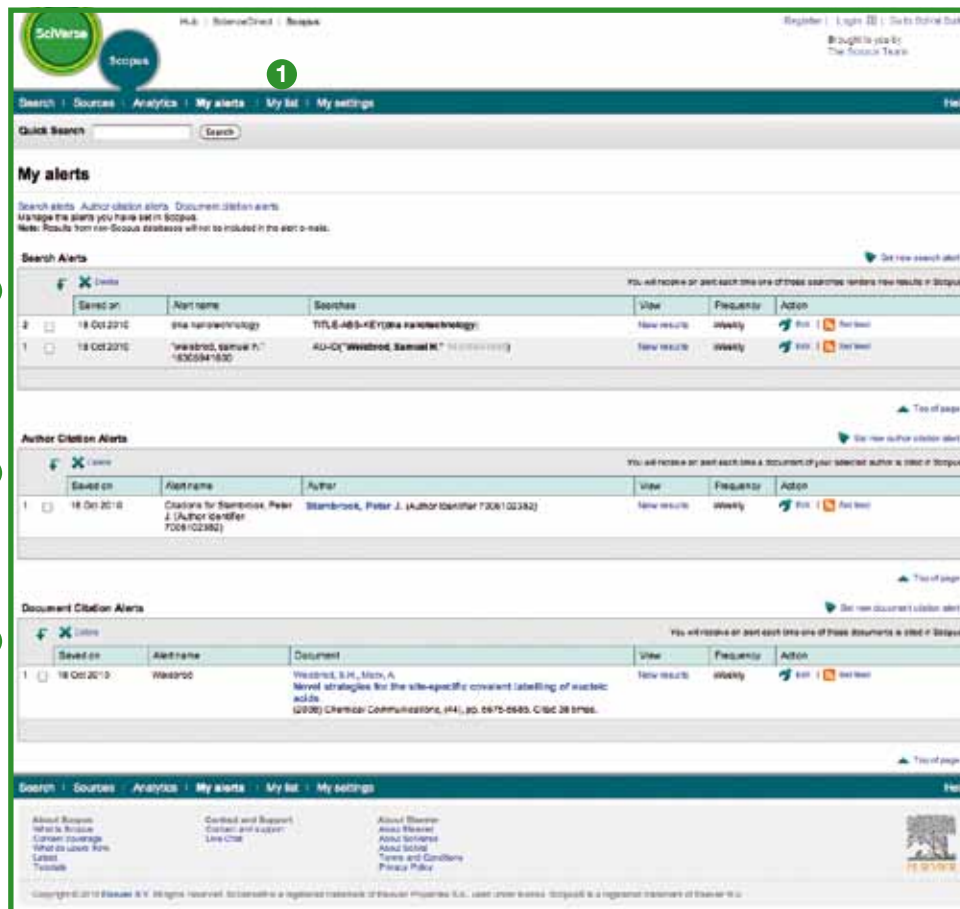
SciVerse

Scopus

Hub | ScienceDirect | Scopus

Register | Login | Go to SciVal Suite

Brought to you by
The Scopus Team

1

Search | Sources | Analytics | My alerts | My list | My settings

Help

Quick Search [Search]

My alerts

Search alerts Author citation alerts Document citation alerts
Manage the alerts you have set in Scopus.
Note: Results from non-Scopus databases will not be included in the alert e-mails.

Search Alerts

Set new search alert

Delete

You will receive an alert each time one of these searches renders new results in Scopus

| | | Saved on | Alert name | Searches | View | Frequency | Action |
|---|---|---|---|---|---|---|---|
| 2 | | 18 Oct 2010 | dna nanotechnology | TITLE-ABS-KEY(dna nanotechnology) | New results | Weekly | Edit \| Set feed |
| 1 | | 18 Oct 2010 | "weisbrod, samuel h." 16305941600 | AU-ID("Weisbrod, Samuel H." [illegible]) | New results | Weekly | Edit \| Set feed |

Top of page

Author Citation Alerts

Set new author citation alert

Delete

You will receive an alert each time a document of your selected author is cited in Scopus

| | | Saved on | Alert name | Author | View | Frequency | Action |
|---|---|---|---|---|---|---|---|
| 1 | | 18 Oct 2010 | Citations for Stambrook, Peter J. (Author Identifier 7006102382) | Stambrook, Peter J. (Author Identifier 7006102382) | New results | Weekly | Edit \| Set feed |

Top of page

Document Citation Alerts

Set new document citation alert

Delete

You will receive an alert each time one of these documents is cited in Scopus

| | | Saved on | Alert name | Document | View | Frequency | Action |
|---|---|---|---|---|---|---|---|
| 1 | | 18 Oct 2010 | Weisbrod | Weisbrod, S.H., Marx, A. Novel strategies for the site-specific covalent labelling of nucleic acids (2008) Chemical Communications, (44), pp. 5675-5685. Cited 38 times. | New results | Weekly | Edit \| Set feed |

Top of page

Search | Sources | Analytics | My alerts | My list | My settings

Help

About Scopus
What is Scopus
Content coverage
What do users think
Latest
Tutorials

Contact and Support
Contact and support
Live Chat

About Elsevier
About Elsevier
About SciVerse
About SciVal
Terms and Conditions
Privacy Policy

ELSEVIER

Copyright © 2010 Elsevier B.V. All rights reserved. SciVerse® is a registered trademark of Elsevier Properties S.A., used under license. Scopus® is a registered trademark of Elsevier B.V.